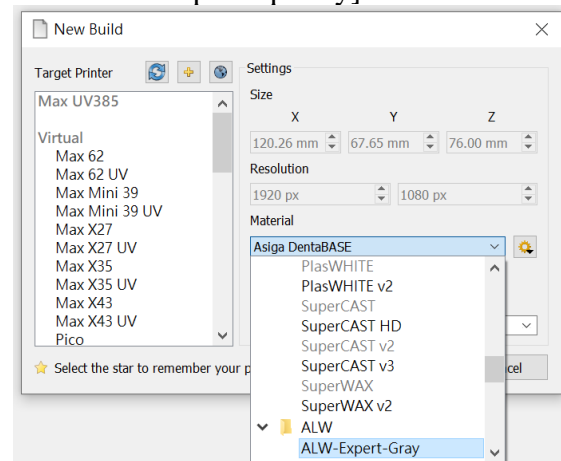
New Build

Target Printer

Max UV385

Virtual
Max 62
Max 62 UV
Max Mini 39
Max Mini 39 UV
Max X27
Max X27 UV
Max X35
Max X35 UV
Max X43
Max X43 UV
Pico

Select the star to remember your p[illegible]

Settings

Size

| X | Y | Z |
|---|---|---|
| 120.26 mm | 67.65 mm | 76.00 mm |

Resolution

| 1920 px | 1080 px |
|---|---|

Material

Asiga DentaBASE

PlasWHITE
PlasWHITE v2
SuperCAST
SuperCAST HD
SuperCAST v2
SuperCAST v3
SuperWAX
SuperWAX v2
ALW
ALW-Expert-Gray

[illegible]cel